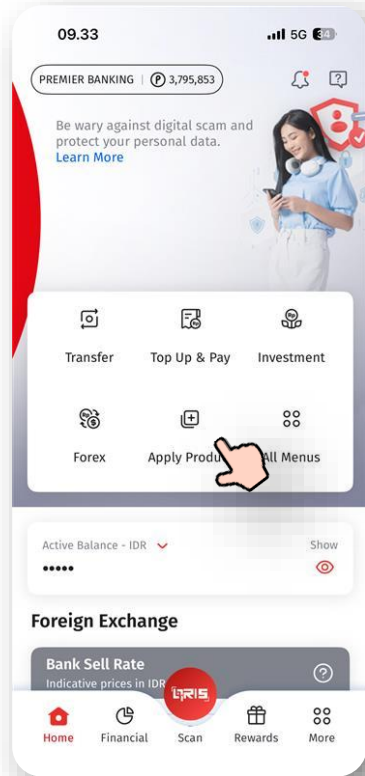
09.33 5G 34

PREMIER BANKING | P 3,795,853

Be wary against digital scam and protect your personal data.
Learn More

Transfer
Top Up & Pay
Investment
Forex
Apply Produ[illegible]
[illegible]ll Menus

Active Balance - IDR
Show
•••••

Foreign Exchange

Bank Sell Rate
Indicative prices in IDR

QRIS

Home
Financial
Scan
Rewards
More